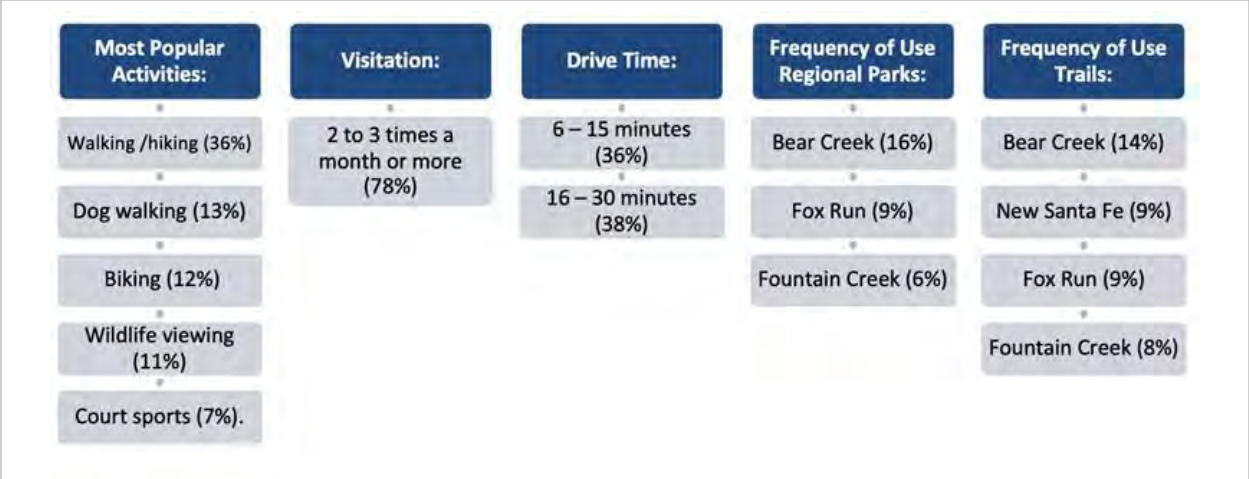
Most Popular Activities:

Walking /hiking (36%)

Dog walking (13%)

Biking (12%)

Wildlife viewing (11%)

Court sports (7%).

Visitation:

2 to 3 times a month or more (78%)

Drive Time:

6 – 15 minutes (36%)

16 – 30 minutes (38%)

Frequency of Use Regional Parks:

Bear Creek (16%)

Fox Run (9%)

Fountain Creek (6%)

Frequency of Use Trails:

Bear Creek (14%)

New Santa Fe (9%)

Fox Run (9%)

Fountain Creek (8%)